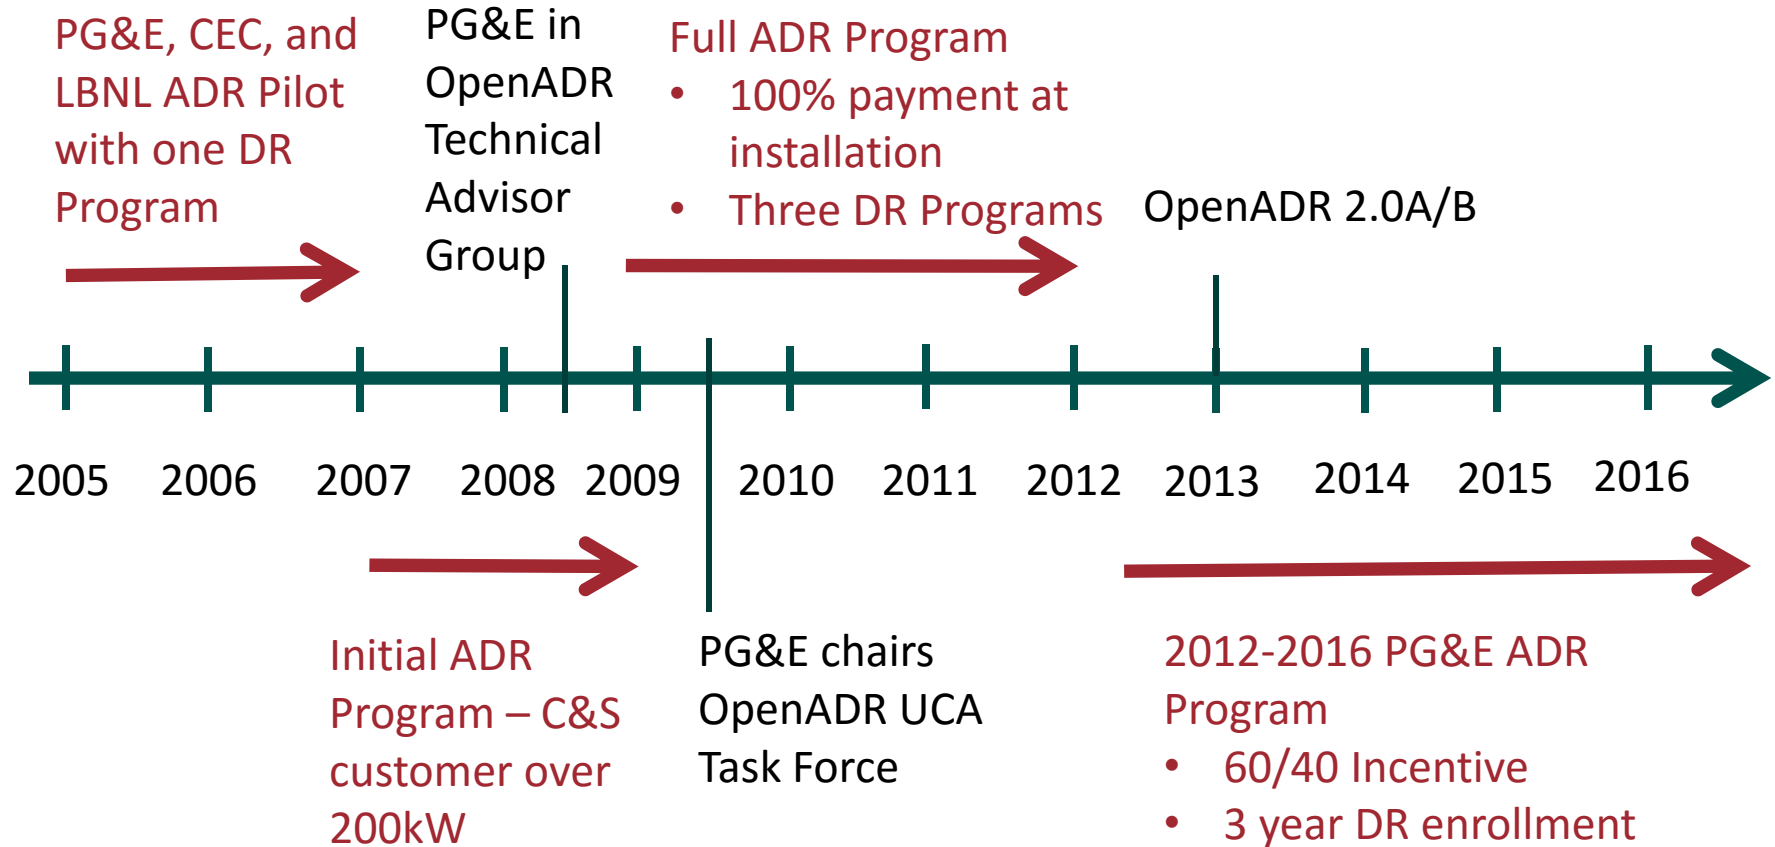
PG&E, CEC, and LBNL ADR Pilot with one DR Program

PG&E in OpenADR Technical Advisor Group

Full ADR Program
• 100% payment at installation
• Three DR Programs

OpenADR 2.0A/B

2005 2006 2007 2008 2009 2010 2011 2012 2013 2014 2015 2016

Initial ADR Program – C&S customer over 200kW

PG&E chairs OpenADR UCA Task Force

2012-2016 PG&E ADR Program
• 60/40 Incentive
• 3 year DR enrollment